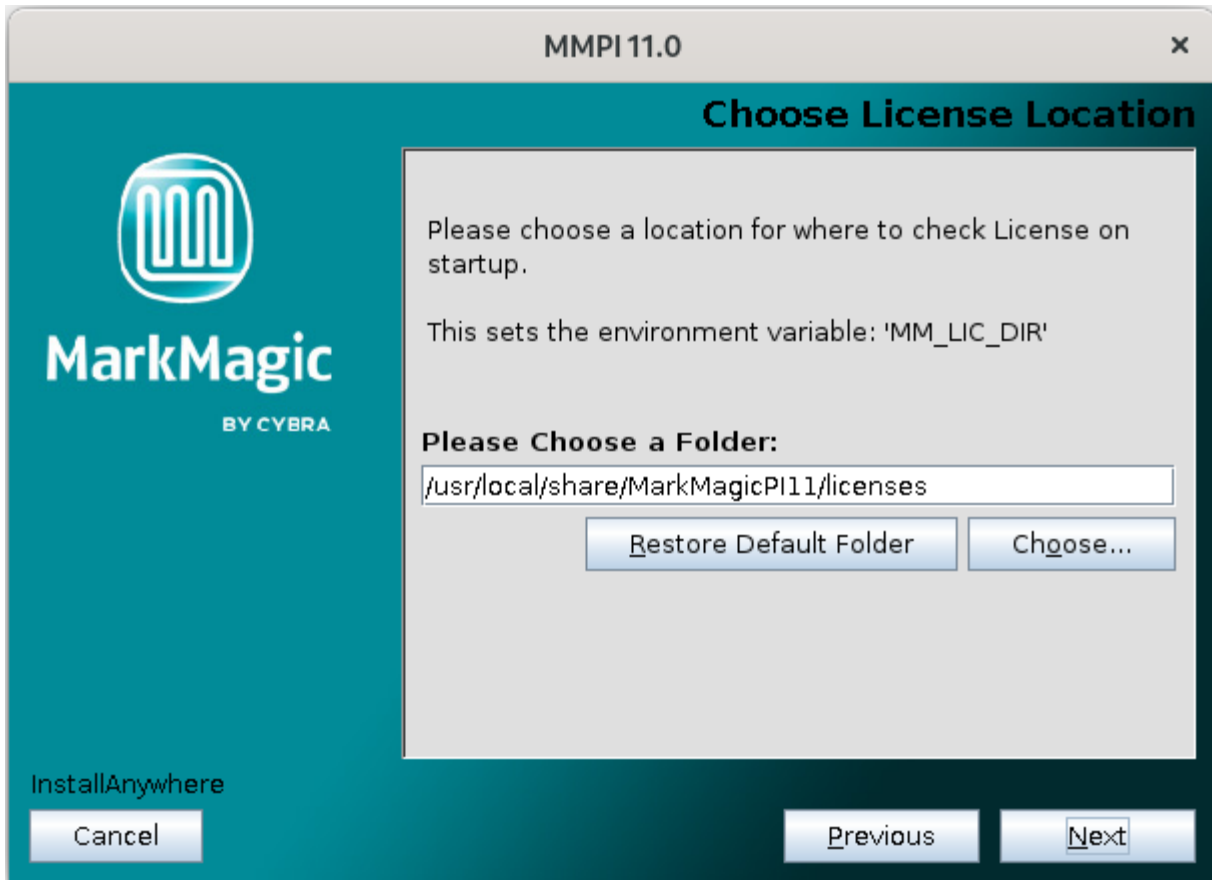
MMPI 11.0

×

Choose License Location

MarkMagic

BY CYBRA

Please choose a location for where to check License on startup.

This sets the environment variable: 'MM_LIC_DIR'

Please Choose a Folder:

/usr/local/share/MarkMagicPI11/licenses

Restore Default Folder

Choose...

InstallAnywhere

Cancel

Previous

Next